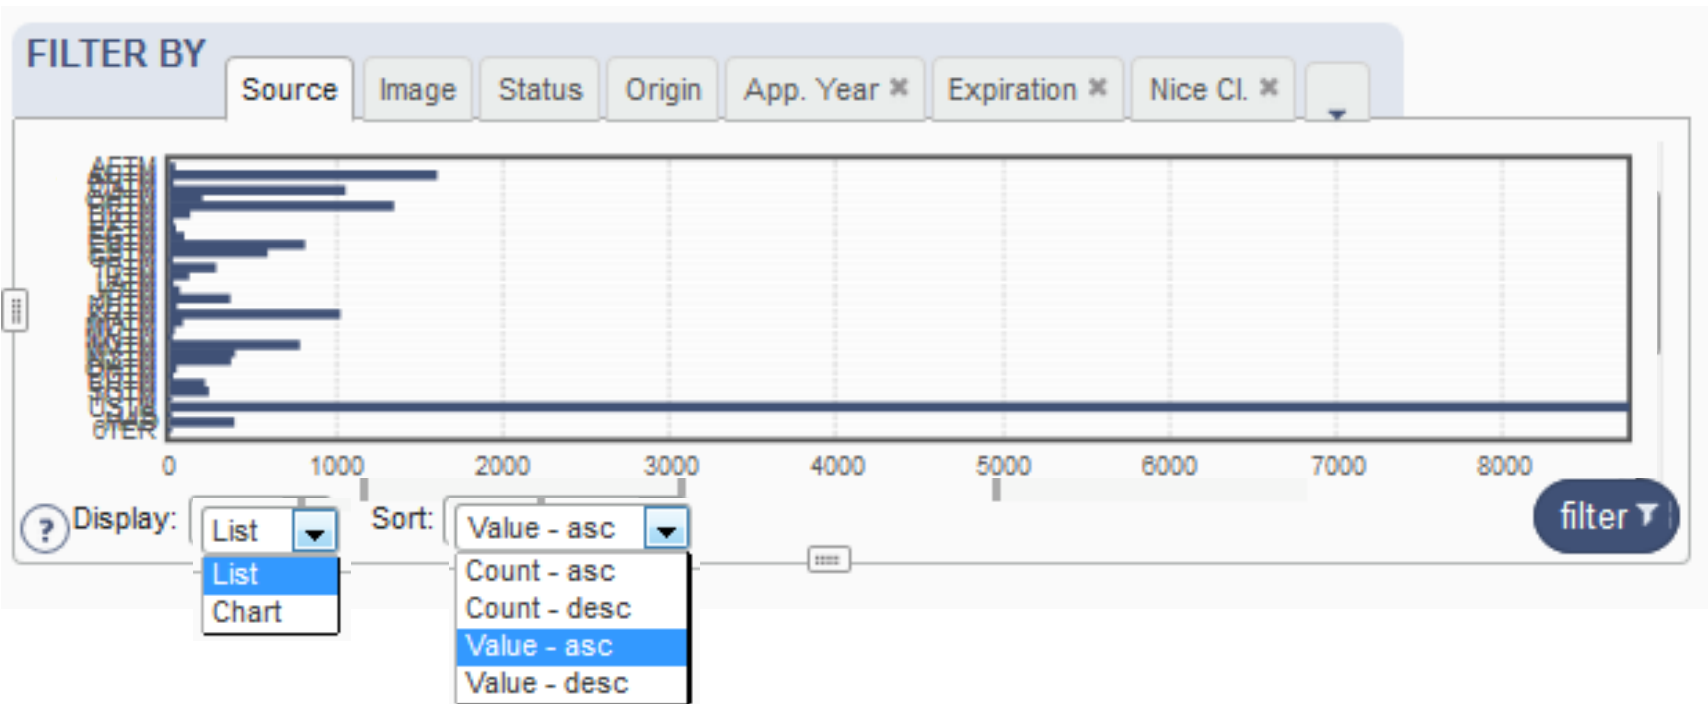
FILTER BY

Source Image Status Origin App. Year ✖ Expiration ✖ Nice Cl. ✖

AETM
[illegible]
OTER

0 1000 2000 3000 4000 5000 6000 7000 8000

? Display: List
List
Chart

Sort: Value - asc
Count - asc
Count - desc
Value - asc
Value - desc

filter